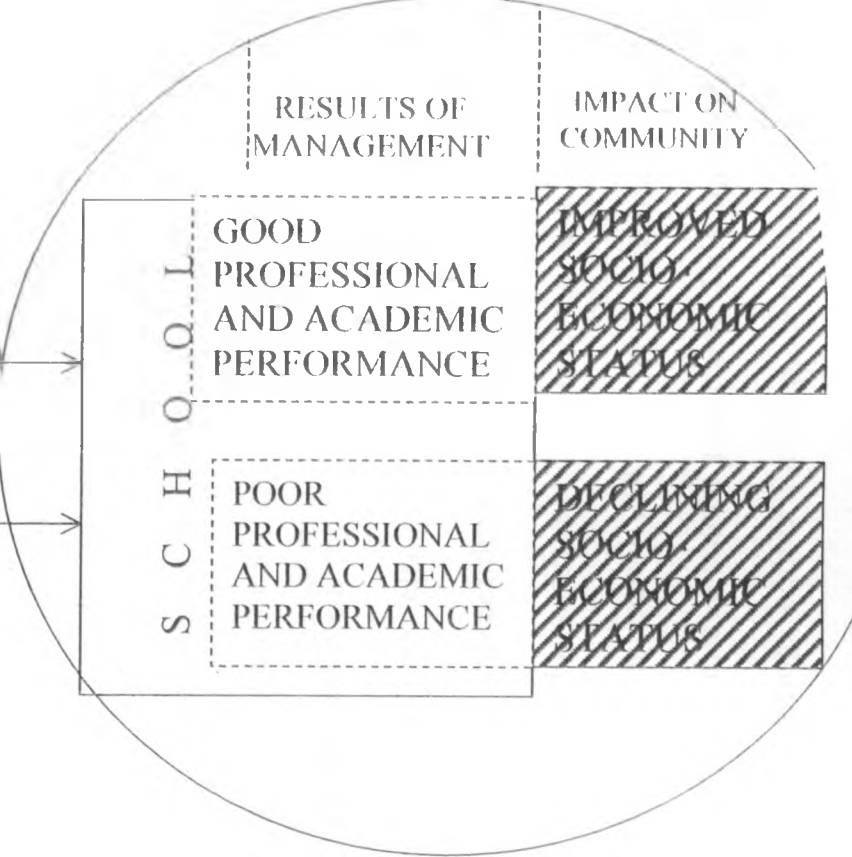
RESULTS OF MANAGEMENT

IMPACT ON COMMUNITY

SCHOOL

GOOD PROFESSIONAL AND ACADEMIC PERFORMANCE

IMPROVED SOCIO-ECONOMIC STATUS

POOR PROFESSIONAL AND ACADEMIC PERFORMANCE

DECLINING SOCIO-ECONOMIC STATUS